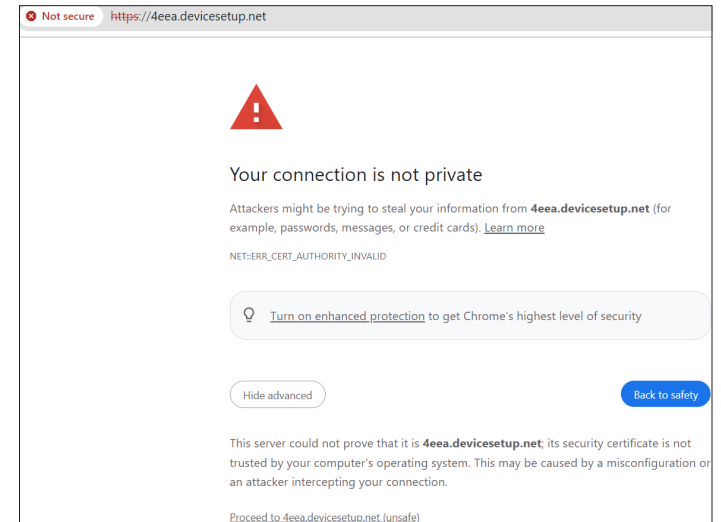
Not secure https://4eea.devicesetup.net

Your connection is not private

Attackers might be trying to steal your information from **4eea.devicesetup.net** (for example, passwords, messages, or credit cards). Learn more

NET::ERR_CERT_AUTHORITY_INVALID

Turn on enhanced protection to get Chrome's highest level of security

Hide advanced

Back to safety

This server could not prove that it is **4eea.devicesetup.net**; its security certificate is not trusted by your computer's operating system. This may be caused by a misconfiguration or an attacker intercepting your connection.

Proceed to 4eea.devicesetup.net (unsafe)